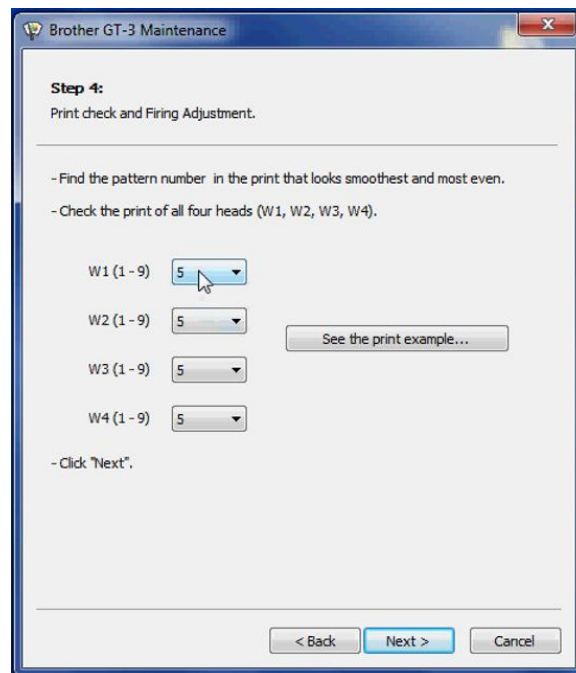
Brother GT-3 Maintenance

Step 4:
Print check and Firing Adjustment.

- Find the pattern number in the print that looks smoothest and most even.

- Check the print of all four heads (W1, W2, W3, W4).

W1 (1 - 9) 5

W2 (1 - 9) 5

See the print example...

W3 (1 - 9) 5

W4 (1 - 9) 5

- Click "Next".

< Back Next > Cancel